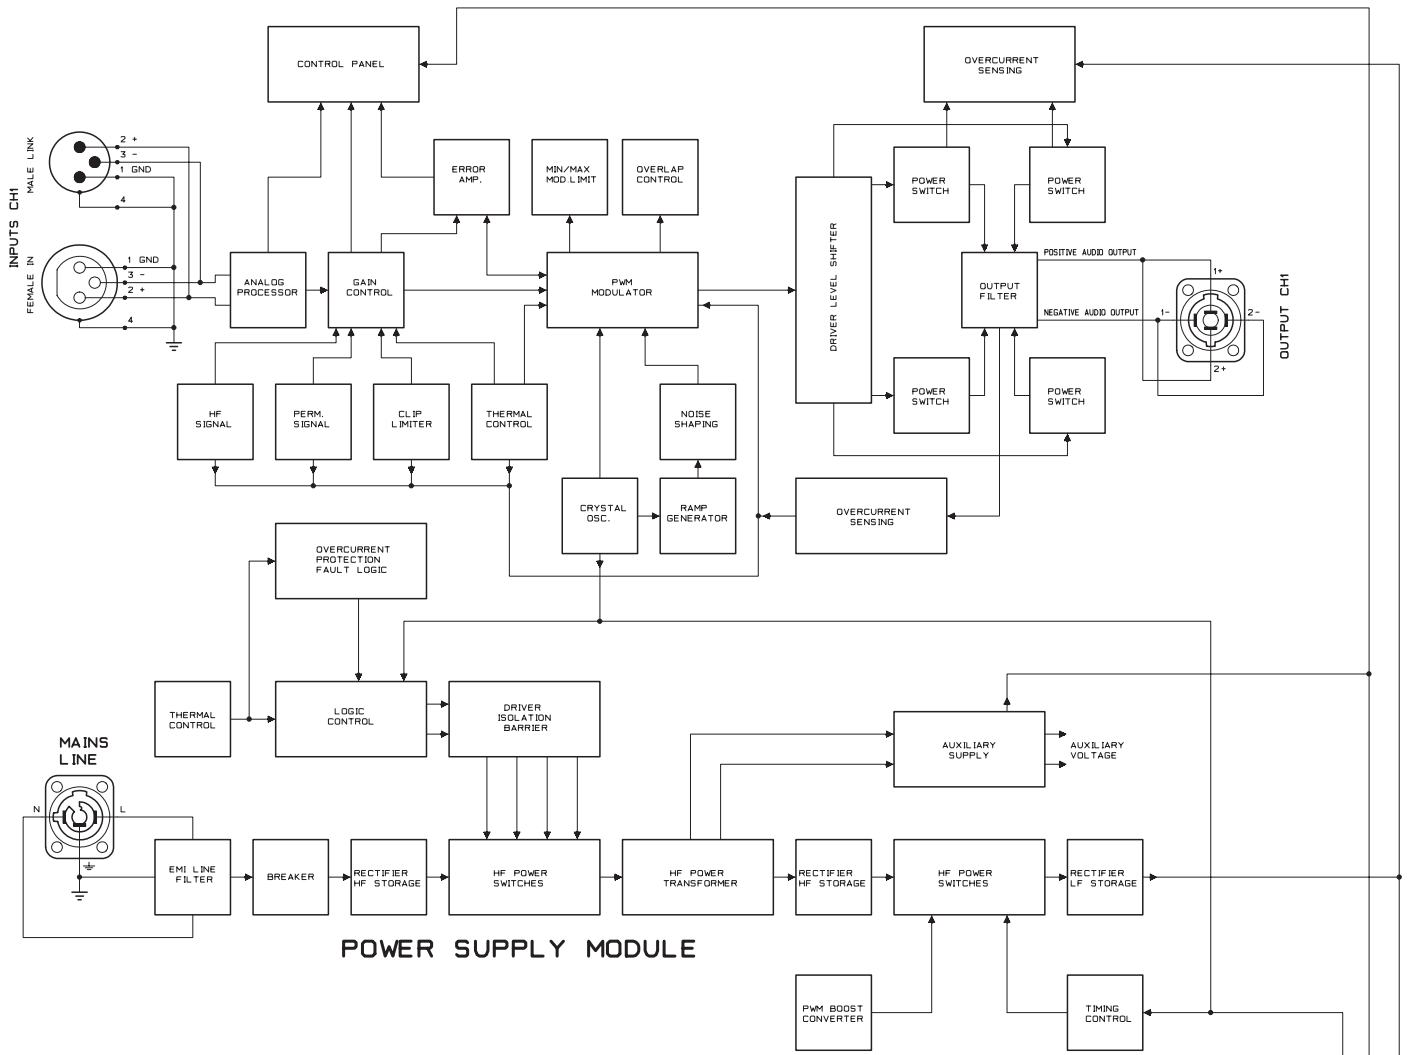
CONTROL PANEL

OVERCURRENT SENSING

INPUTS CH1

MALE LINK

2 +
3 -
1 GND
4

FEMALE IN

1 GND
3 -
2 +
4

ERROR AMP.

MIN/MAX MOD LIMIT

OVERLAP CONTROL

POWER SWITCH

POWER SWITCH

DRIVER LEVEL SHIFTER

ANALOG PROCESSOR

GAIN CONTROL

PWM MODULATOR

OUTPUT FILTER

POSITIVE AUDIO OUTPUT

NEGATIVE AUDIO OUTPUT

1+
1-
2-
2+

OUTPUT CH1

POWER SWITCH

POWER SWITCH

HF SIGNAL

PERM. SIGNAL

CLIP LIMITER

THERMAL CONTROL

NOISE SHAPING

CRYSTAL OSC.

RAMP GENERATOR

OVERCURRENT SENSING

OVERCURRENT PROTECTION FAULT LOGIC

THERMAL CONTROL

LOGIC CONTROL

DRIVER ISOLATION BARRIER

AUXILIARY SUPPLY

AUXILIARY VOLTAGE

MAINS LINE

N
L

EMI LINE FILTER

BREAKER

RECTIFIER HF STORAGE

HF POWER SWITCHES

HF POWER TRANSFORMER

RECTIFIER HF STORAGE

HF POWER SWITCHES

RECTIFIER LF STORAGE

POWER SUPPLY MODULE

PWM BOOST CONVERTER

TIMING CONTROL